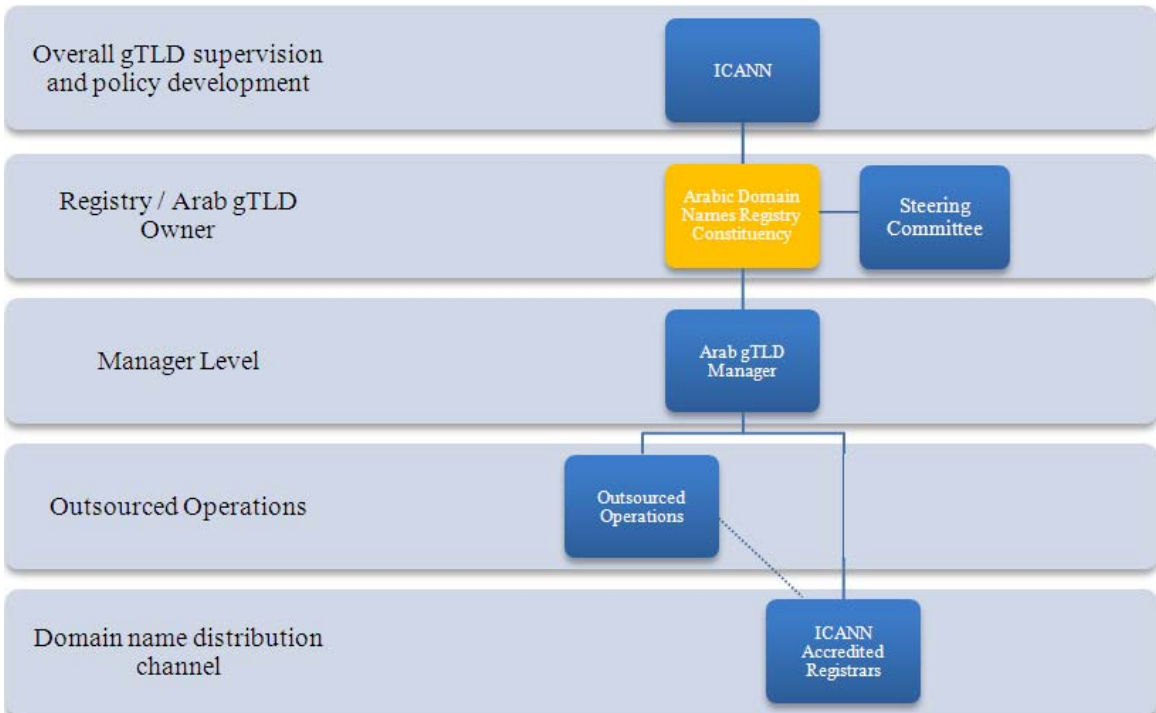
Overall gTLD supervision and policy development

ICANN

Registry / Arab gTLD Owner

Arabic Domain Names Registry Constituency

Steering Committee

Manager Level

Arab gTLD Manager

Outsourced Operations

Outsourced Operations

Domain name distribution channel

ICANN Accredited Registrars